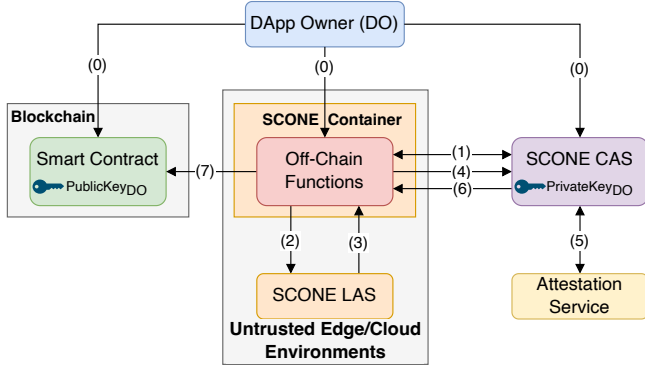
DApp Owner (DO)

(0)

(0)

(0)

Blockchain

Smart Contract

PublicKey$_{DO}$

(7)

SCONE Container

Off-Chain Functions

(1)

(4)

(6)

SCONE CAS

PrivateKey$_{DO}$

(2)

(3)

(5)

SCONE LAS

Attestation Service

Untrusted Edge/Cloud Environments